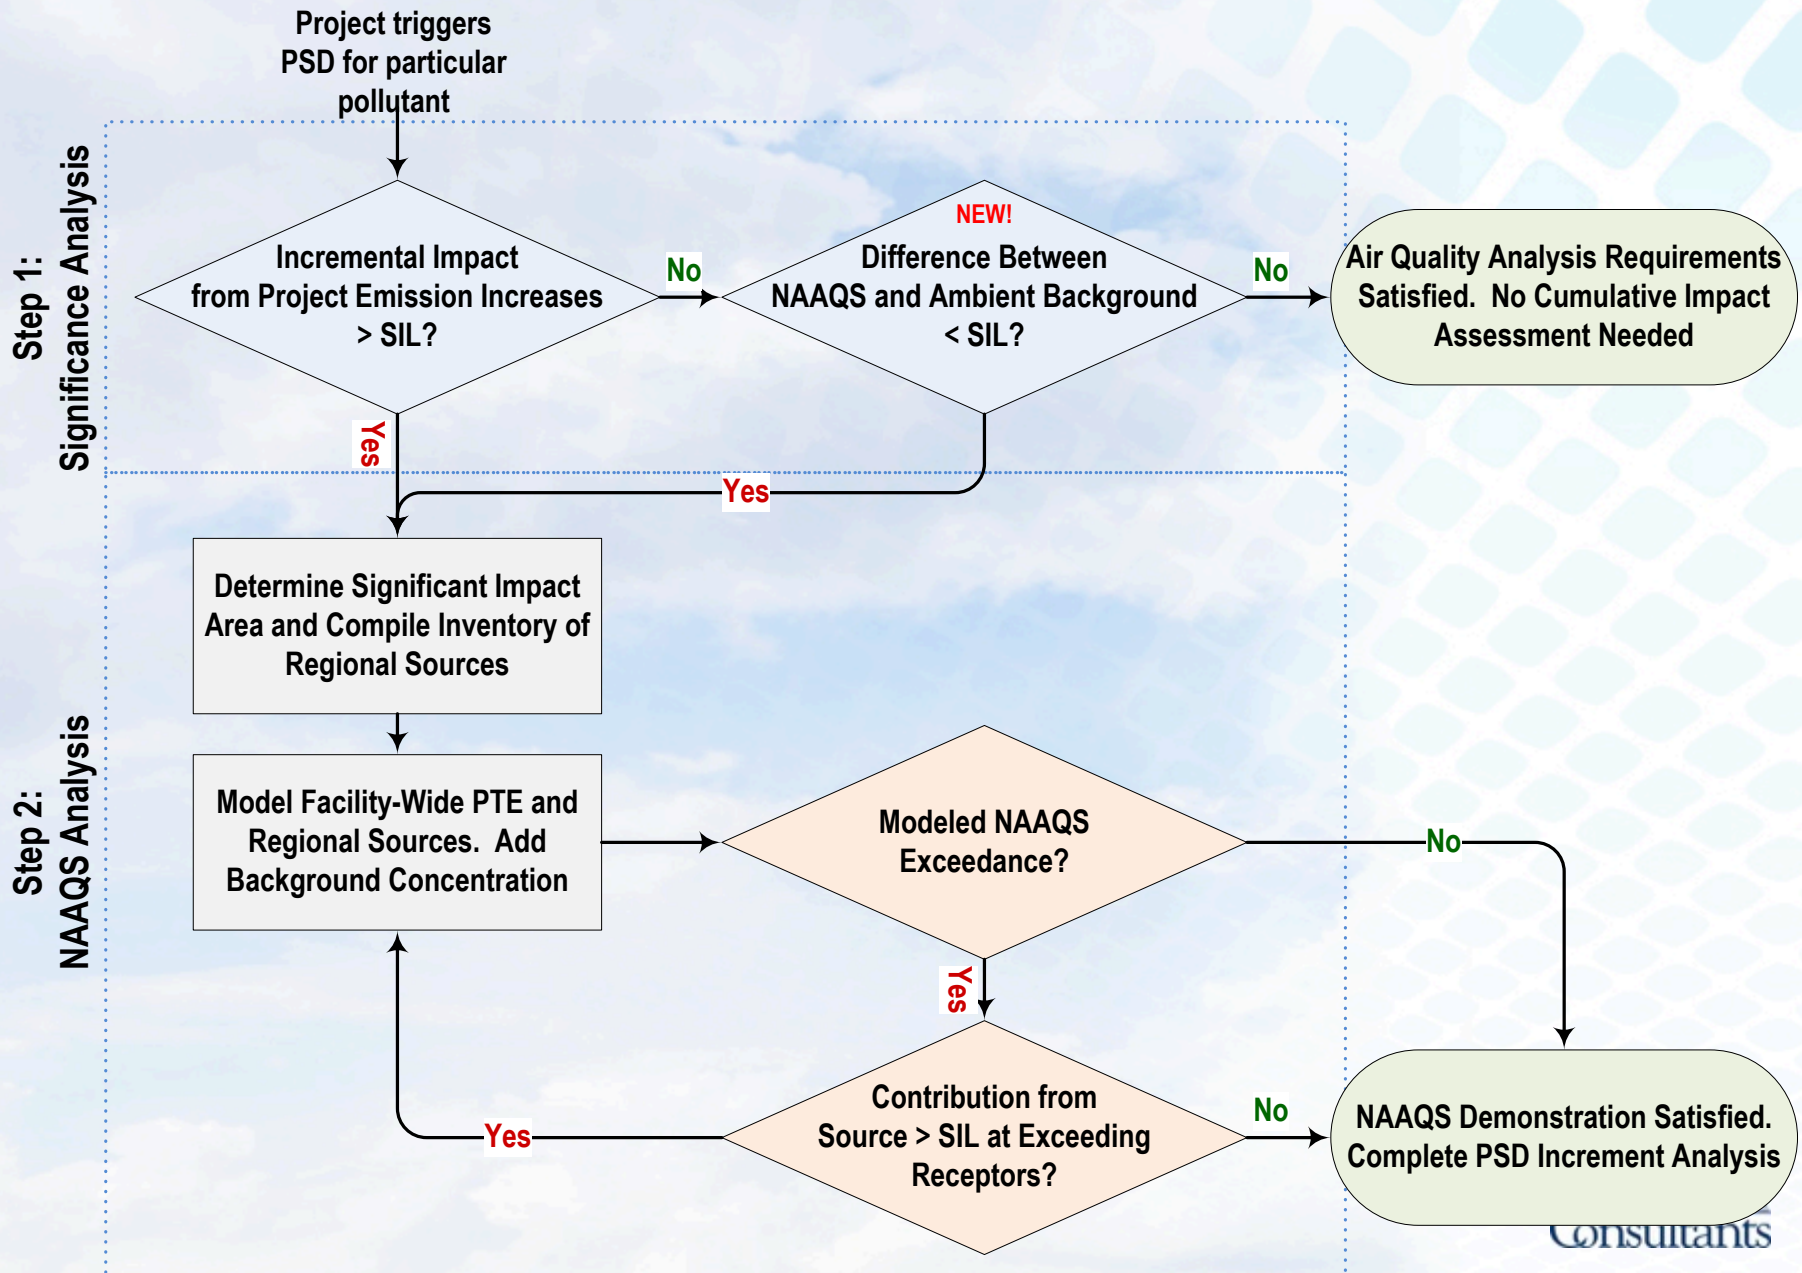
Step 1:
Significance Analysis

Project triggers PSD for particular pollutant

Incremental Impact from Project Emission Increases > SIL?

No

NEW!
Difference Between NAAQS and Ambient Background < SIL?

No

Air Quality Analysis Requirements Satisfied. No Cumulative Impact Assessment Needed

Yes

Yes

Step 2:
NAAQS Analysis

Determine Significant Impact Area and Compile Inventory of Regional Sources

Model Facility-Wide PTE and Regional Sources. Add Background Concentration

Modeled NAAQS Exceedance?

No

Yes

Contribution from Source > SIL at Exceeding Receptors?

Yes

No

NAAQS Demonstration Satisfied. Complete PSD Increment Analysis

Consultants